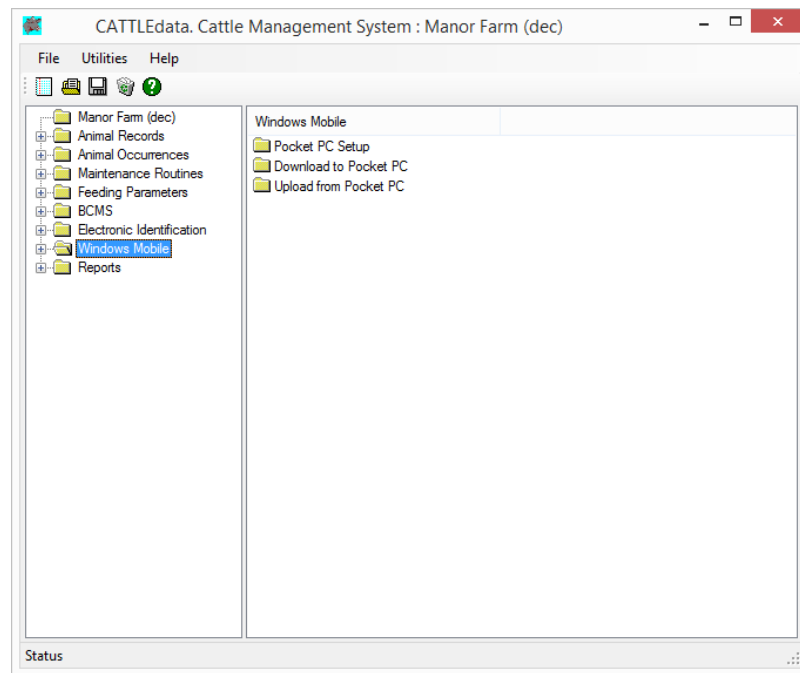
CATTLEdata. Cattle Management System : Manor Farm (dec)

File Utilities Help

Manor Farm (dec)
Animal Records
Animal Occurrences
Maintenance Routines
Feeding Parameters
BCMS
Electronic Identification
Windows Mobile
Reports

Windows Mobile

Pocket PC Setup
Download to Pocket PC
Upload from Pocket PC

Status